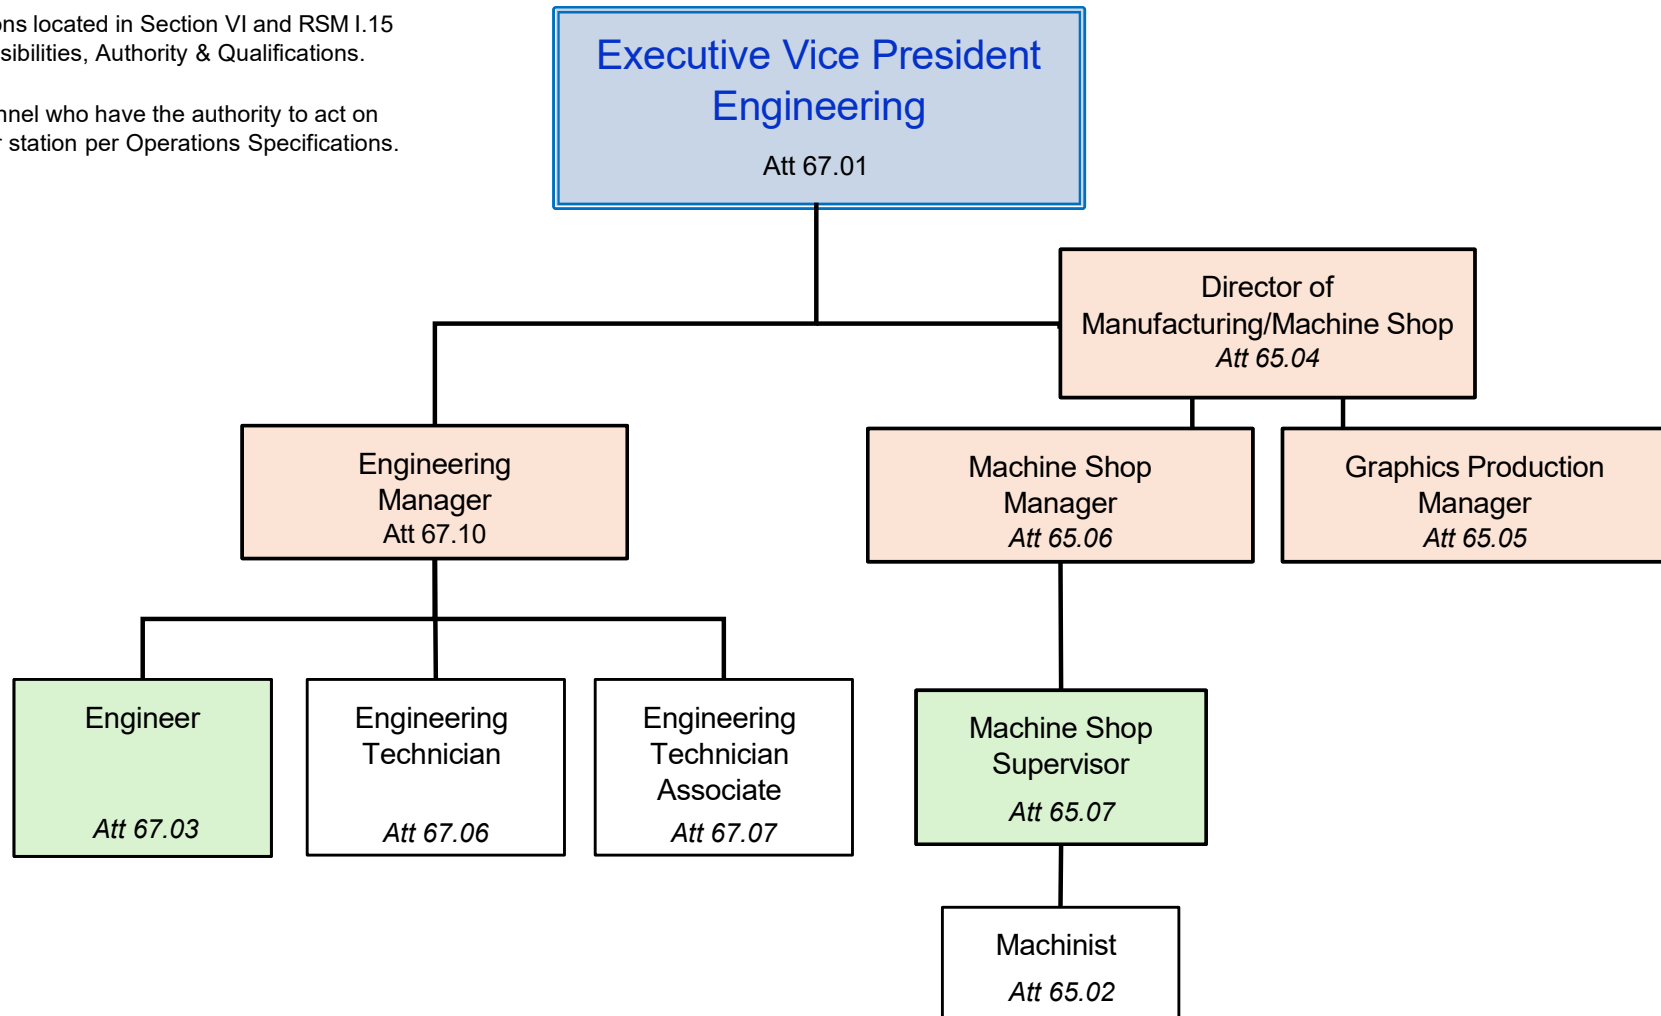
ons located in Section VI and RSM I.15
sibilities, Authority & Qualifications.

nnel who have the authority to act on
r station per Operations Specifications.

Executive Vice President
Engineering
Att 67.01

Director of
Manufacturing/Machine Shop
Att 65.04

Engineering
Manager
Att 67.10

Machine Shop
Manager
Att 65.06

Graphics Production
Manager
Att 65.05

Engineer
Att 67.03

Engineering
Technician
Att 67.06

Engineering
Technician
Associate
Att 67.07

Machine Shop
Supervisor
Att 65.07

Machinist
Att 65.02